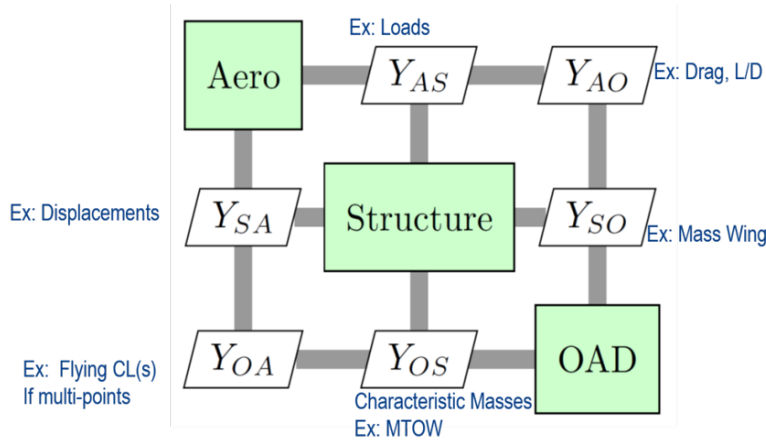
Ex: Loads

Aero

$Y_{AS}$

$Y_{AO}$

Ex: Drag, L/D

Ex: Displacements

$Y_{SA}$

Structure

$Y_{SO}$

Ex: Mass Wing

Ex: Flying CL(s) If multi-points

$Y_{OA}$

$Y_{OS}$

OAD

Characteristic Masses
Ex: MTOW